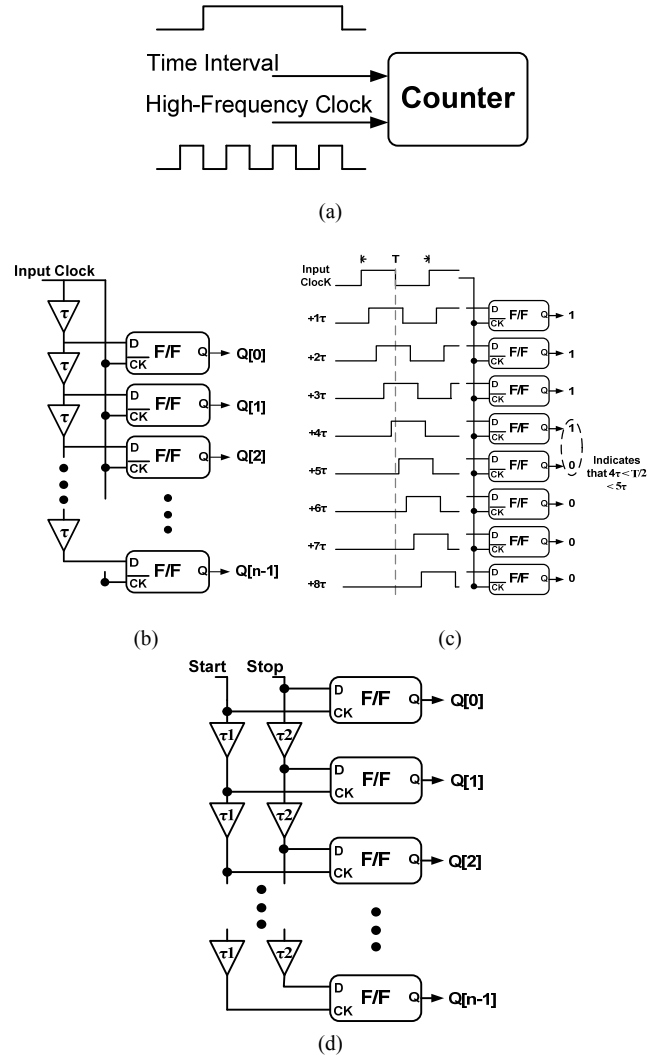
Time Interval
High-Frequency Clock
Counter

(a)

Input Clock
τ
τ
τ
τ
D
CK
F/F
Q
Q[0]
D
CK
F/F
Q
Q[1]
D
CK
F/F
Q
Q[2]
D
CK
F/F
Q
Q[n-1]

(b)

T
Input ClocK
+1τ
+2τ
+3τ
+4τ
+5τ
+6τ
+7τ
+8τ
F/F 1
F/F 1
F/F 1
F/F 1
F/F 0
F/F 0
F/F 0
F/F 0
Indicates that 4τ < T/2 < 5τ

(c)

Start Stop
τ1 τ2
τ1 τ2
τ1 τ2
D
CK
F/F
Q
Q[0]
D
CK
F/F
Q
Q[1]
D
CK
F/F
Q
Q[2]
D
CK
F/F
Q
Q[n-1]

(d)